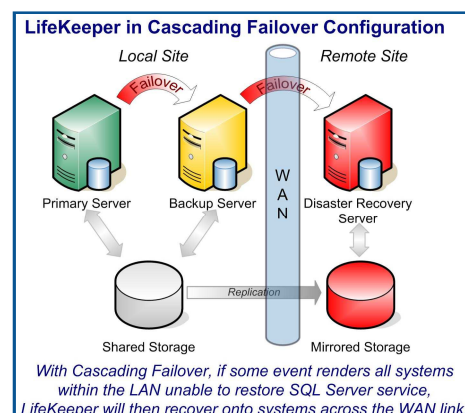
LifeKeeper in Cascading Failover Configuration

Local Site

Remote Site

Failover

Failover

W
A
N

Primary Server

Backup Server

Disaster Recovery Server

Replication

Shared Storage

Mirrored Storage

With Cascading Failover, if some event renders all systems within the LAN unable to restore SQL Server service, LifeKeeper will then recover onto systems across the WAN link